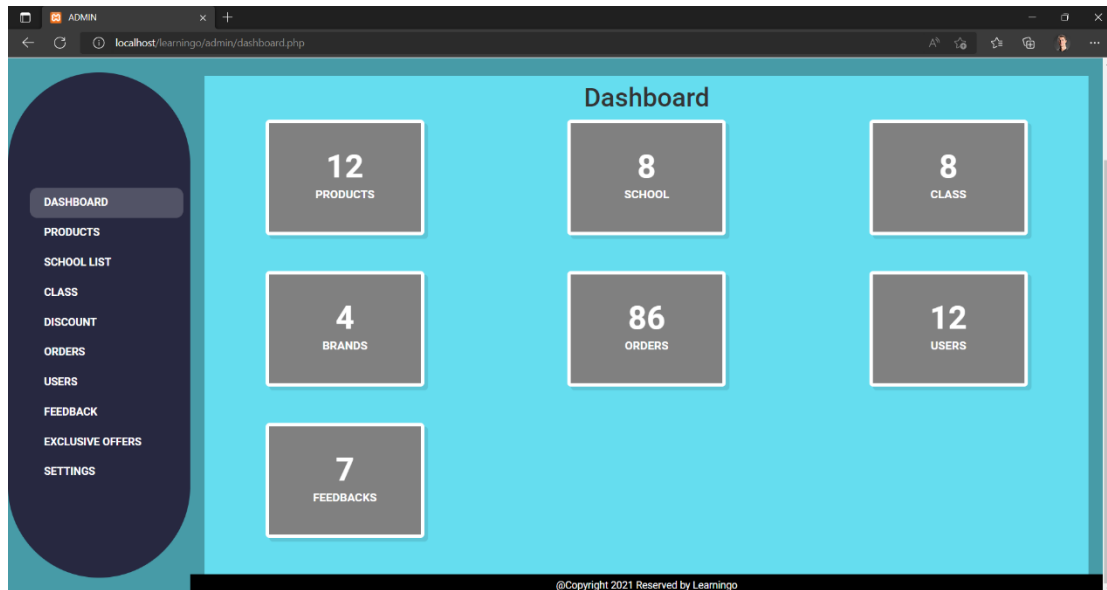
ADMIN

localhost/learningo/admin/dashboard.php

DASHBOARD
PRODUCTS
SCHOOL LIST
CLASS
DISCOUNT
ORDERS
USERS
FEEDBACK
EXCLUSIVE OFFERS
SETTINGS

Dashboard

12
PRODUCTS

8
SCHOOL

8
CLASS

4
BRANDS

86
ORDERS

12
USERS

7
FEEDBACKS

@Copyright 2021 Reserved by Learningo